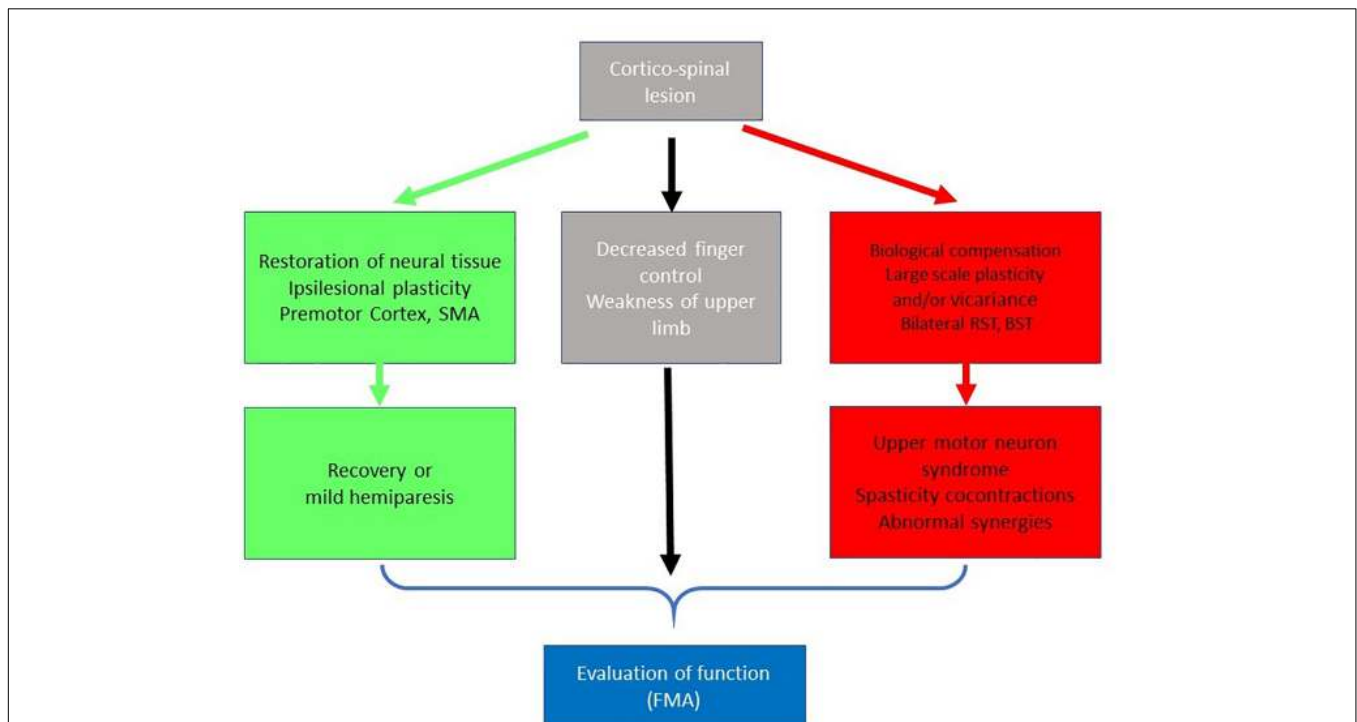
Cortico-spinal lesion

Restoration of neural tissue
Ipsilesional plasticity
Premotor Cortex, SMA

Decreased finger control
Weakness of upper limb

Biological compensation
Large scale plasticity
and/or vicariance
Bilateral RST, BST

Recovery or
mild hemiparesis

Upper motor neuron syndrome
Spasticity cocontractions
Abnormal synergies

Evaluation of function
(FMA)